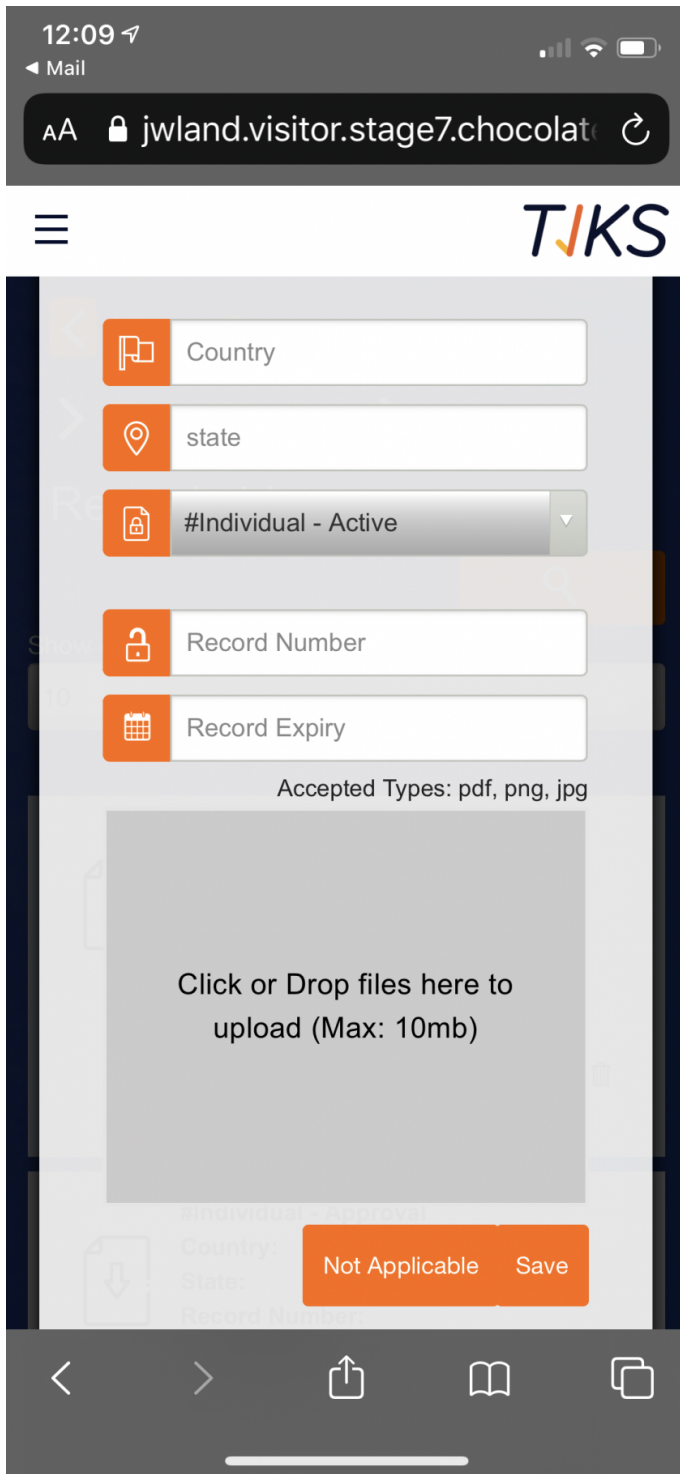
12:09
◄ Mail
AA jwland.visitor.stage7.chocolat

TJKS

Country
state
#Individual - Active
Record Number
Record Expiry
Accepted Types: pdf, png, jpg

Click or Drop files here to upload (Max: 10mb)

#Individual - Approval
Country:
State:
Record Number:

Not Applicable
Save